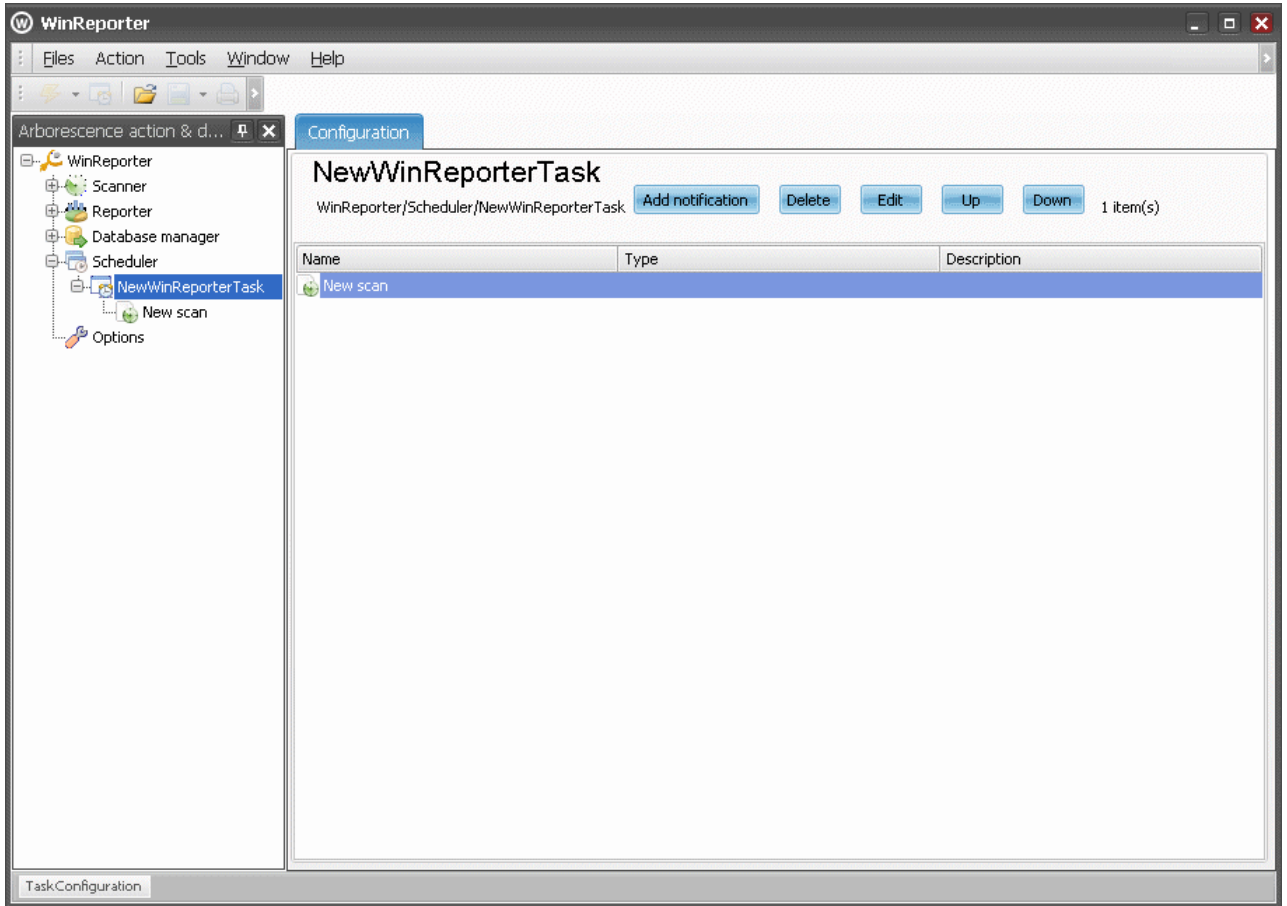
WinReporter

Files Action Tools Window Help

Arborescence action & d...

WinReporter
Scanner
Reporter
Database manager
Scheduler
NewWinReporterTask
New scan
Options

Configuration

NewWinReporterTask

WinReporter/Scheduler/NewWinReporterTask

Add notification Delete Edit Up Down 1 item(s)

| Name | Type | Description |
|---|---|---|
| New scan | | |

TaskConfiguration